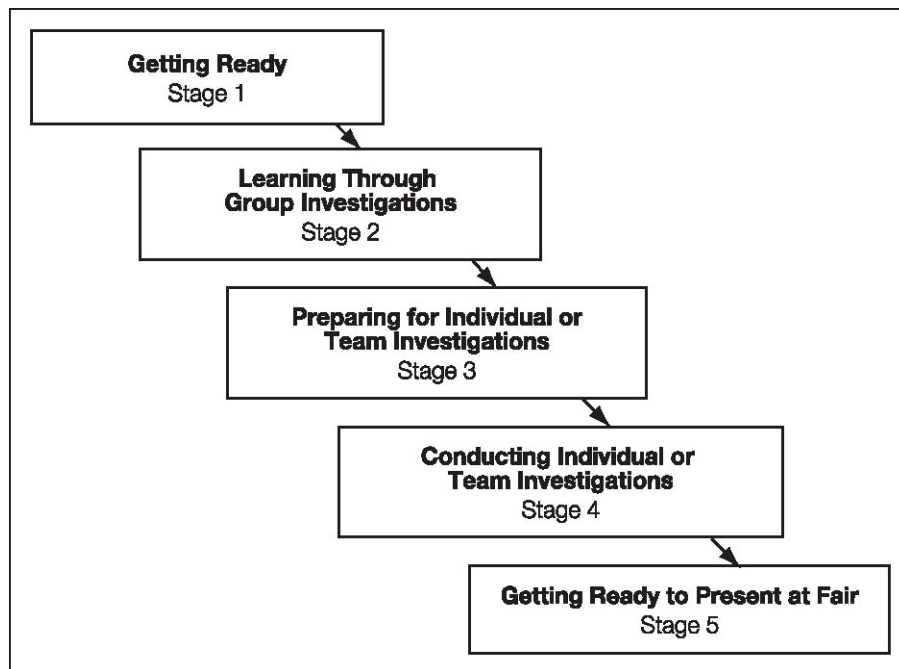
Getting Ready
Stage 1

Learning Through Group Investigations
Stage 2

Preparing for Individual or Team Investigations
Stage 3

Conducting Individual or Team Investigations
Stage 4

Getting Ready to Present at Fair
Stage 5